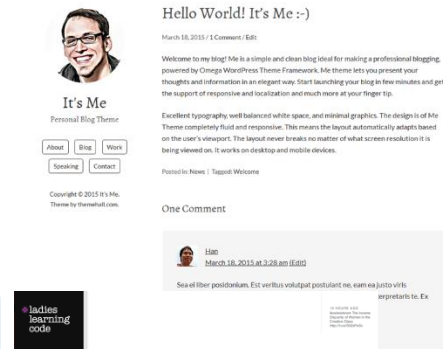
It's Me

Personal Blog Theme

About
Blog
Work
Speaking
Contact

Copyright © 2015 It's Me. Theme by themehall.com.

Hello World! It's Me :-)

March 18, 2015 / 1 Comment / Edit

Welcome to my Blog! Me is a simple and clean blog ideal for making a professional blogging, powered by Omega WordPress Theme Framework. Me theme lets you present your thoughts and information in an elegant way. Start launching your blog in few minutes and get the support of responsive and localization and much more at your finger tip.

Excellent typography, well balanced white space, and minimal graphics. The design is of Me Theme completely fluid and responsive. This means the layout automatically adapts based on the user's viewport. The layout never breaks no matter of what screen resolution it is being viewed on. It works on desktop and mobile devices.

Posted in: News | Tagged: Welcome

One Comment

Han
March 18, 2015 at 3:28 am (Edit)

Sea ei liber posidonium. Est veritus volutpat postulant ne, eam ea justo viris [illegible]erpretaris te. Ex

ladies learning code

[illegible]